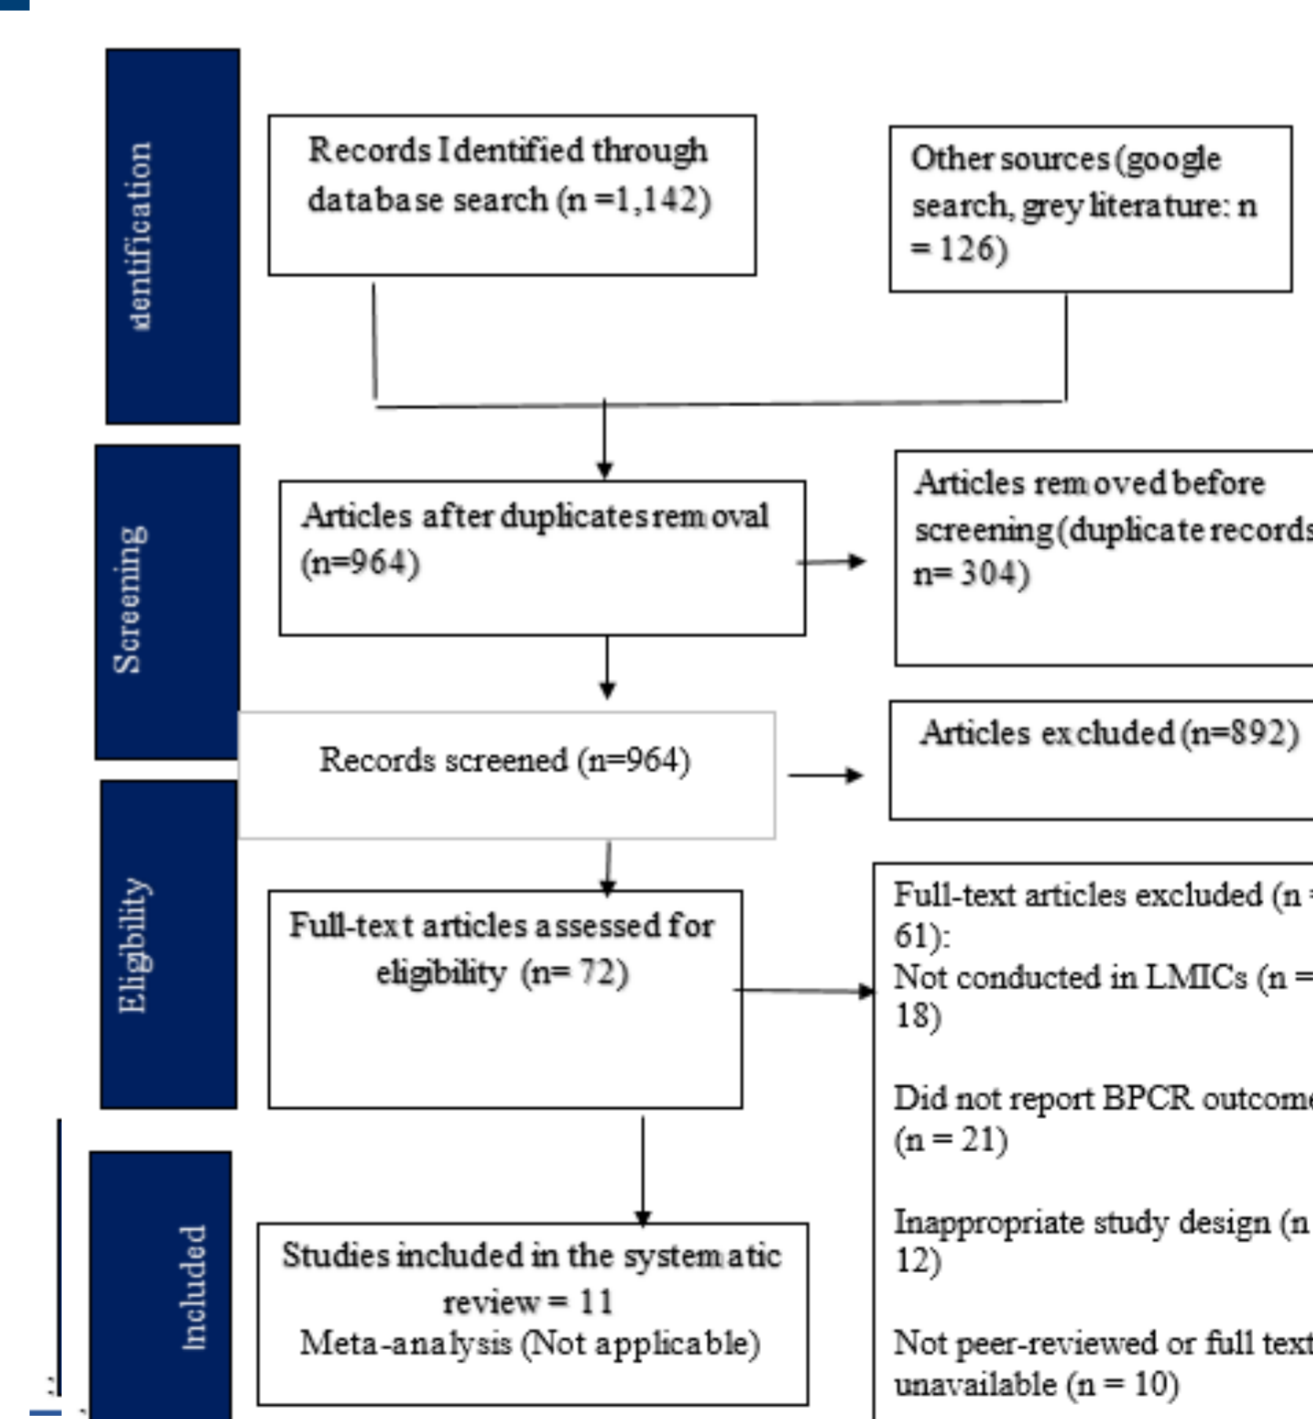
dentification

Records Identified through database search (n =1,142)

Other sources (google search, grey literature: n = 126)

Screening

Articles after duplicates removal (n=964)

Articles removed before screening (duplicate records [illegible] n= 304)

Records screened (n=964)

Articles excluded (n=892)

Eligibility

Full-text articles assessed for eligibility (n= 72)

Full-text articles excluded (n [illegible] 61):
Not conducted in LMICs (n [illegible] 18)

Did not report BPCR outcome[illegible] (n = 21)

Inappropriate study design (n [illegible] 12)

Not peer-reviewed or full text unavailable (n = 10)

Included

Studies included in the systematic review = 11
Meta-analysis (Not applicable)